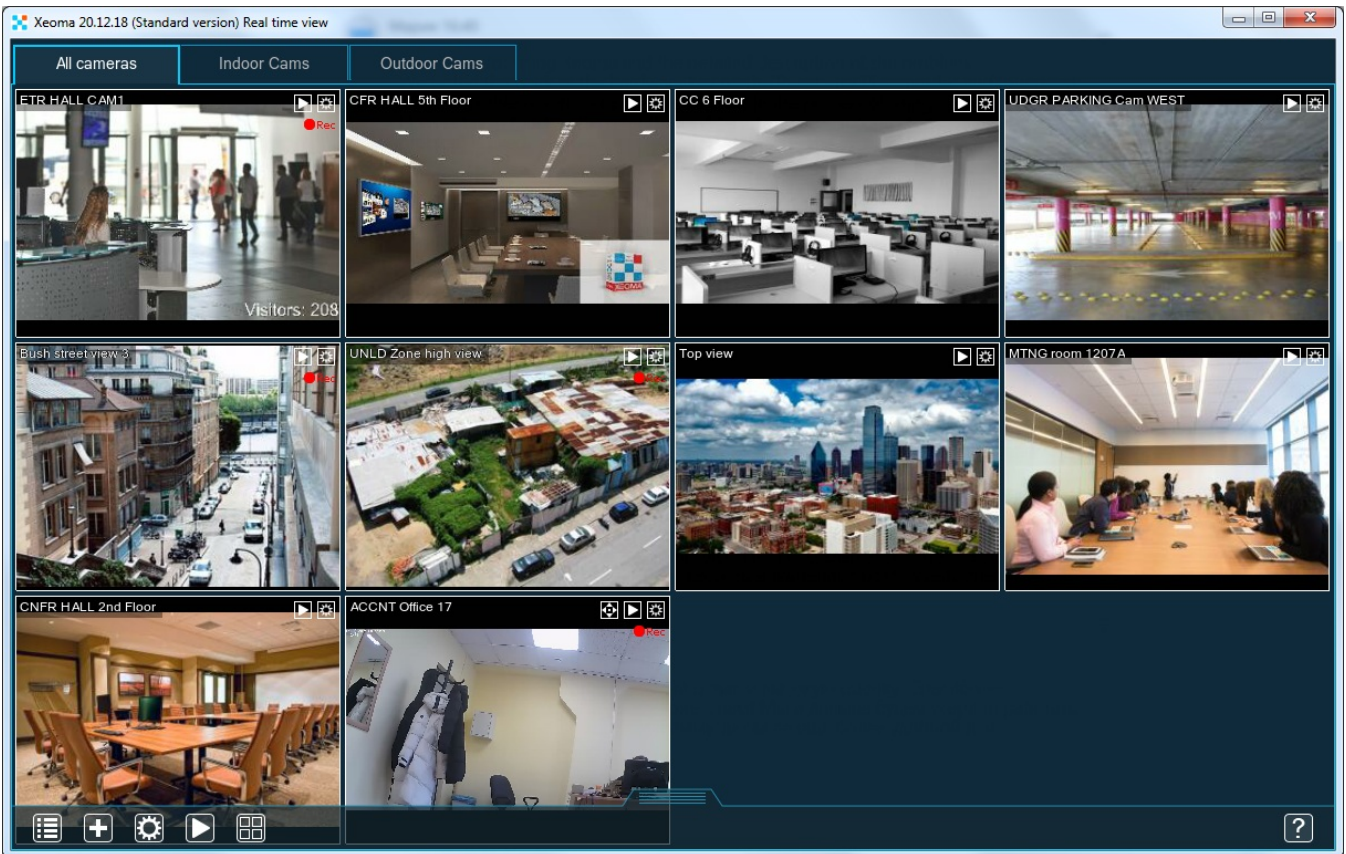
Xeoma 20.12.18 (Standard version) Real time view

All cameras
Indoor Cams
Outdoor Cams

ETR HALL CAM1
Rec
Visitors: 208

CFR HALL 5th Floor
XEOMA

CC 6 Floor

UDGR PARKING Cam WEST

Bush street view 3
Rec

UNLD Zone high view
Rec

Top view

MTNG room 1207A

CNFR HALL 2nd Floor

ACCNT Office 17
Rec

?